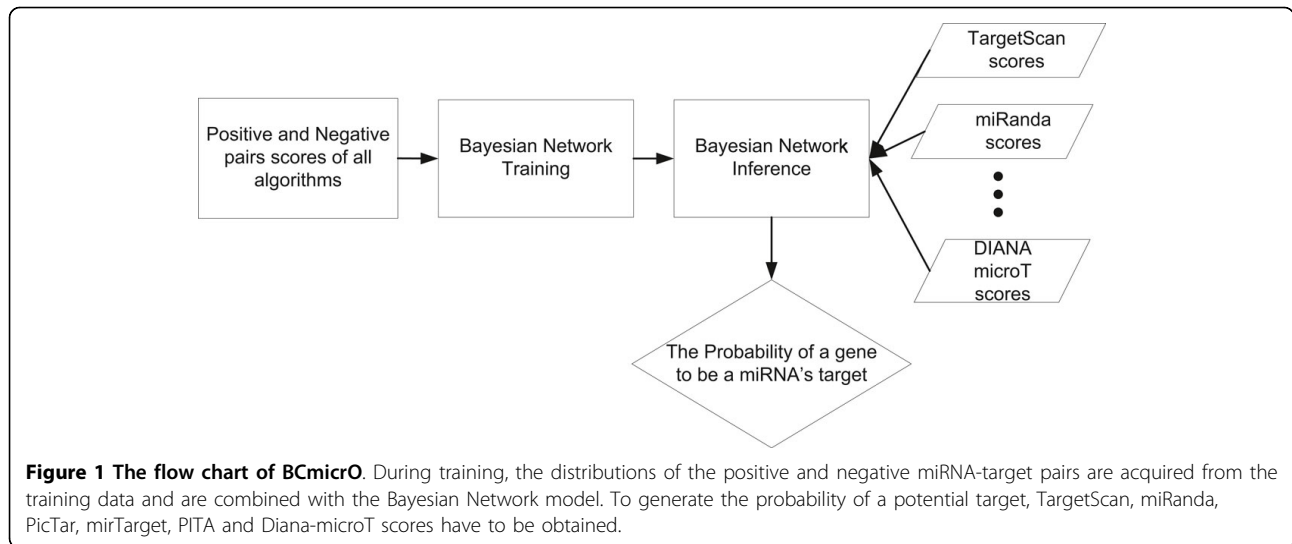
Positive and Negative pairs scores of all algorithms

Bayesian Network Training

Bayesian Network Inference

TargetScan scores

miRanda scores

DIANA microT scores

The Probability of a gene to be a miRNA's target

**Figure 1 The flow chart of BCmicrO**. During training, the distributions of the positive and negative miRNA-target pairs are acquired from the training data and are combined with the Bayesian Network model. To generate the probability of a potential target, TargetScan, miRanda, PicTar, mirTarget, PITA and Diana-microT scores have to be obtained.